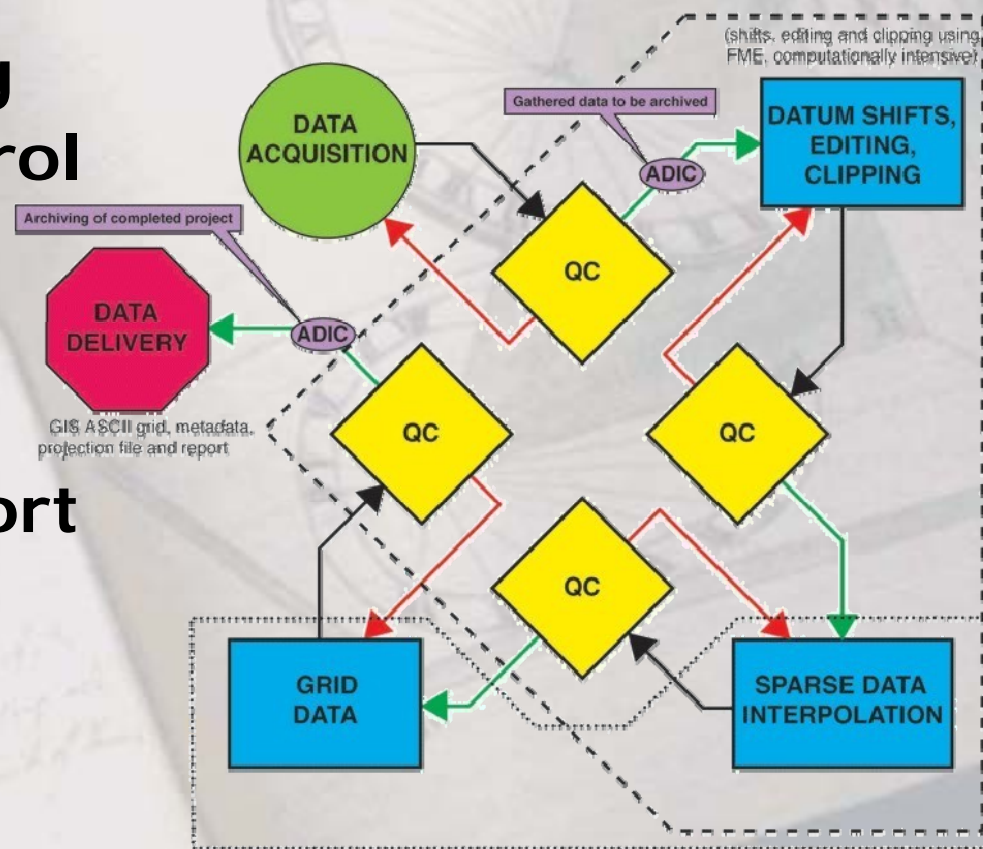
g
rol

ort

(shifts, editing and clipping using FME, computationally intensive)

DATA ACQUISITION

Gathered data to be archived

ADIC

DATUM SHIFTS, EDITING, CLIPPING

Archiving of completed project

DATA DELIVERY

ADIC

QC

QC

QC

GIS ASCII grid, metadata, projection file and report

QC

GRID DATA

SPARSE DATA INTERPOLATION